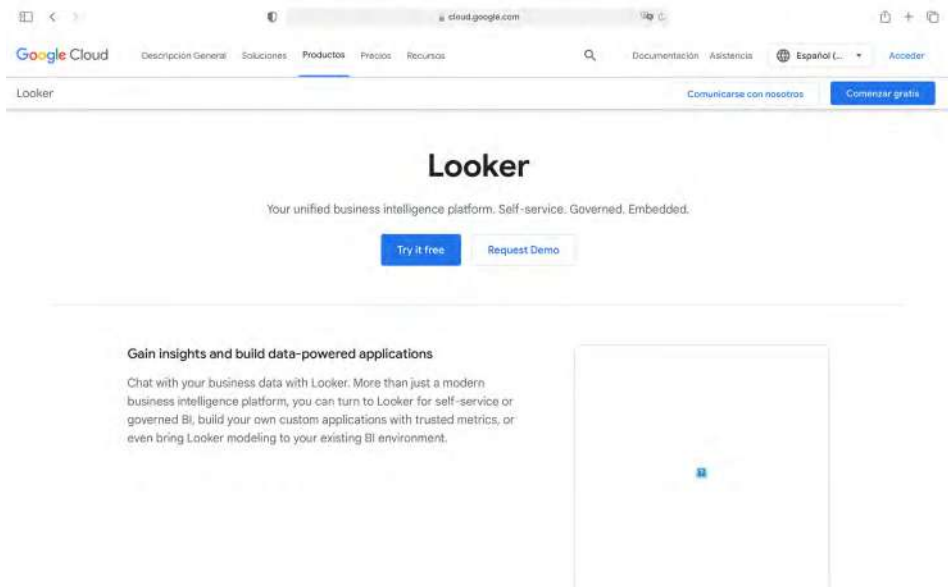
cloud.google.com

Google Cloud Descripción General Soluciones Productos Precios Recursos Documentación Asistencia Español (... Acceder

Looker Comunicarse con nosotros Comenzar gratis

Looker

Your unified business intelligence platform. Self-service. Governed. Embedded.

Try it free Request Demo

Gain insights and build data-powered applications

Chat with your business data with Looker. More than just a modern business intelligence platform, you can turn to Looker for self-service or governed BI, build your own custom applications with trusted metrics, or even bring Looker modeling to your existing BI environment.